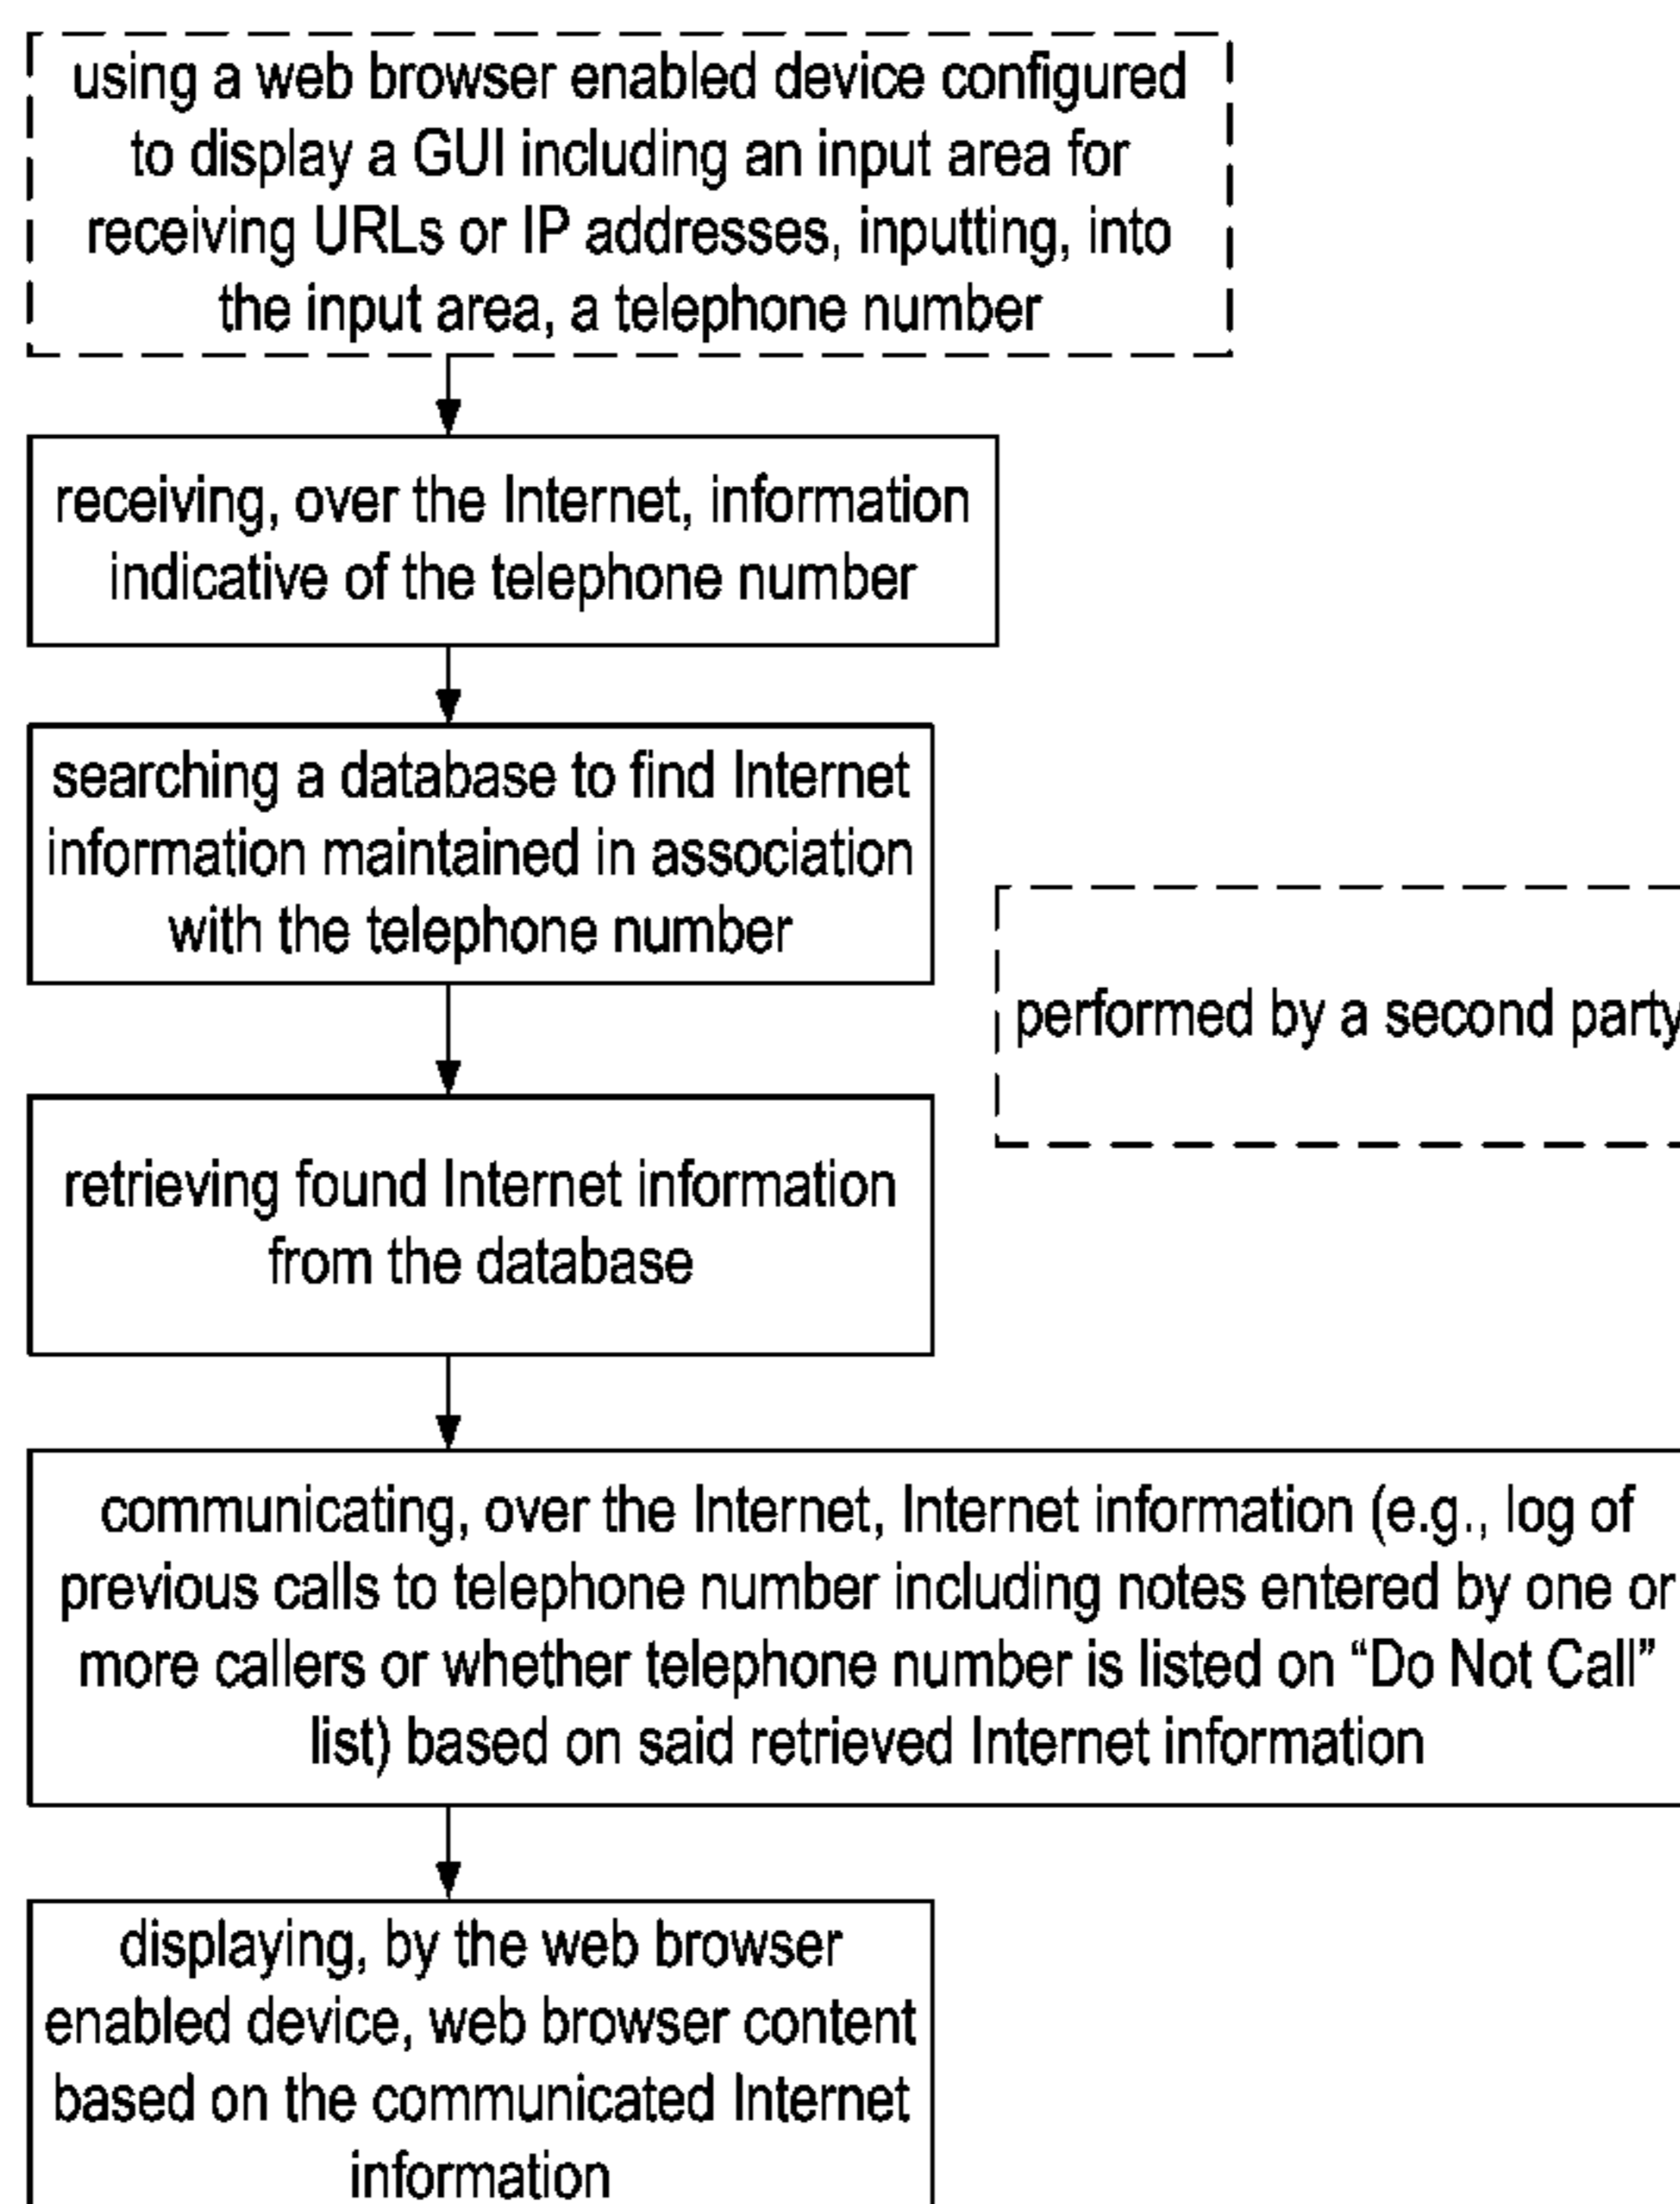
using a web browser enabled device configured to display a GUI including an input area for receiving URLs or IP addresses, inputting, into the input area, a telephone number

receiving, over the Internet, information indicative of the telephone number

searching a database to find Internet information maintained in association with the telephone number

performed by a second party

retrieving found Internet information from the database

communicating, over the Internet, Internet information (e.g., log of previous calls to telephone number including notes entered by one or more callers or whether telephone number is listed on “Do Not Call” list) based on said retrieved Internet information

displaying, by the web browser enabled device, web browser content based on the communicated Internet information